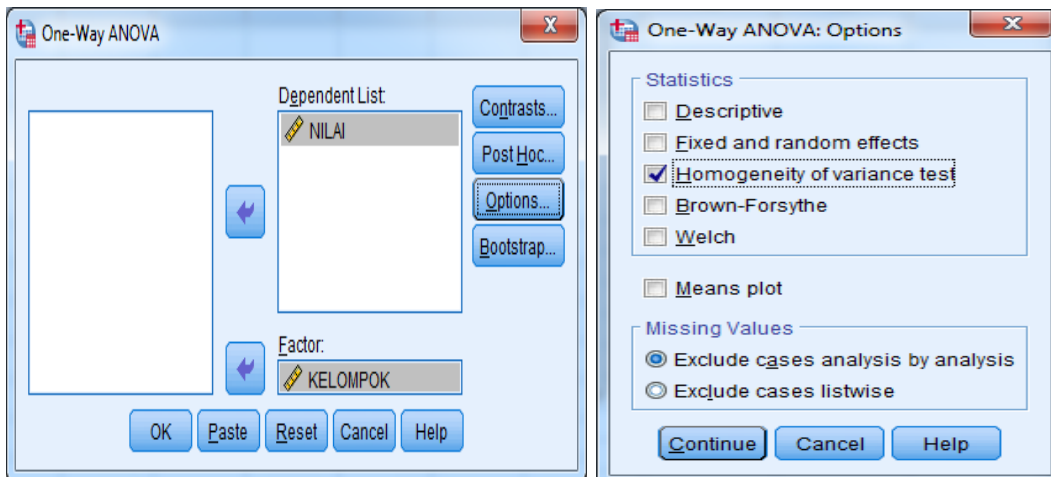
One-Way ANOVA

Dependent List:
NILAI

Contrasts...
Post Hoc...
Options...
Bootstrap...

Factor:
KELOMPOK

OK
Paste
Reset
Cancel
Help

One-Way ANOVA: Options

Statistics
Descriptive
Fixed and random effects
Homogeneity of variance test
Brown-Forsythe
Welch

Means plot

Missing Values
Exclude cases analysis by analysis
Exclude cases listwise

Continue
Cancel
Help